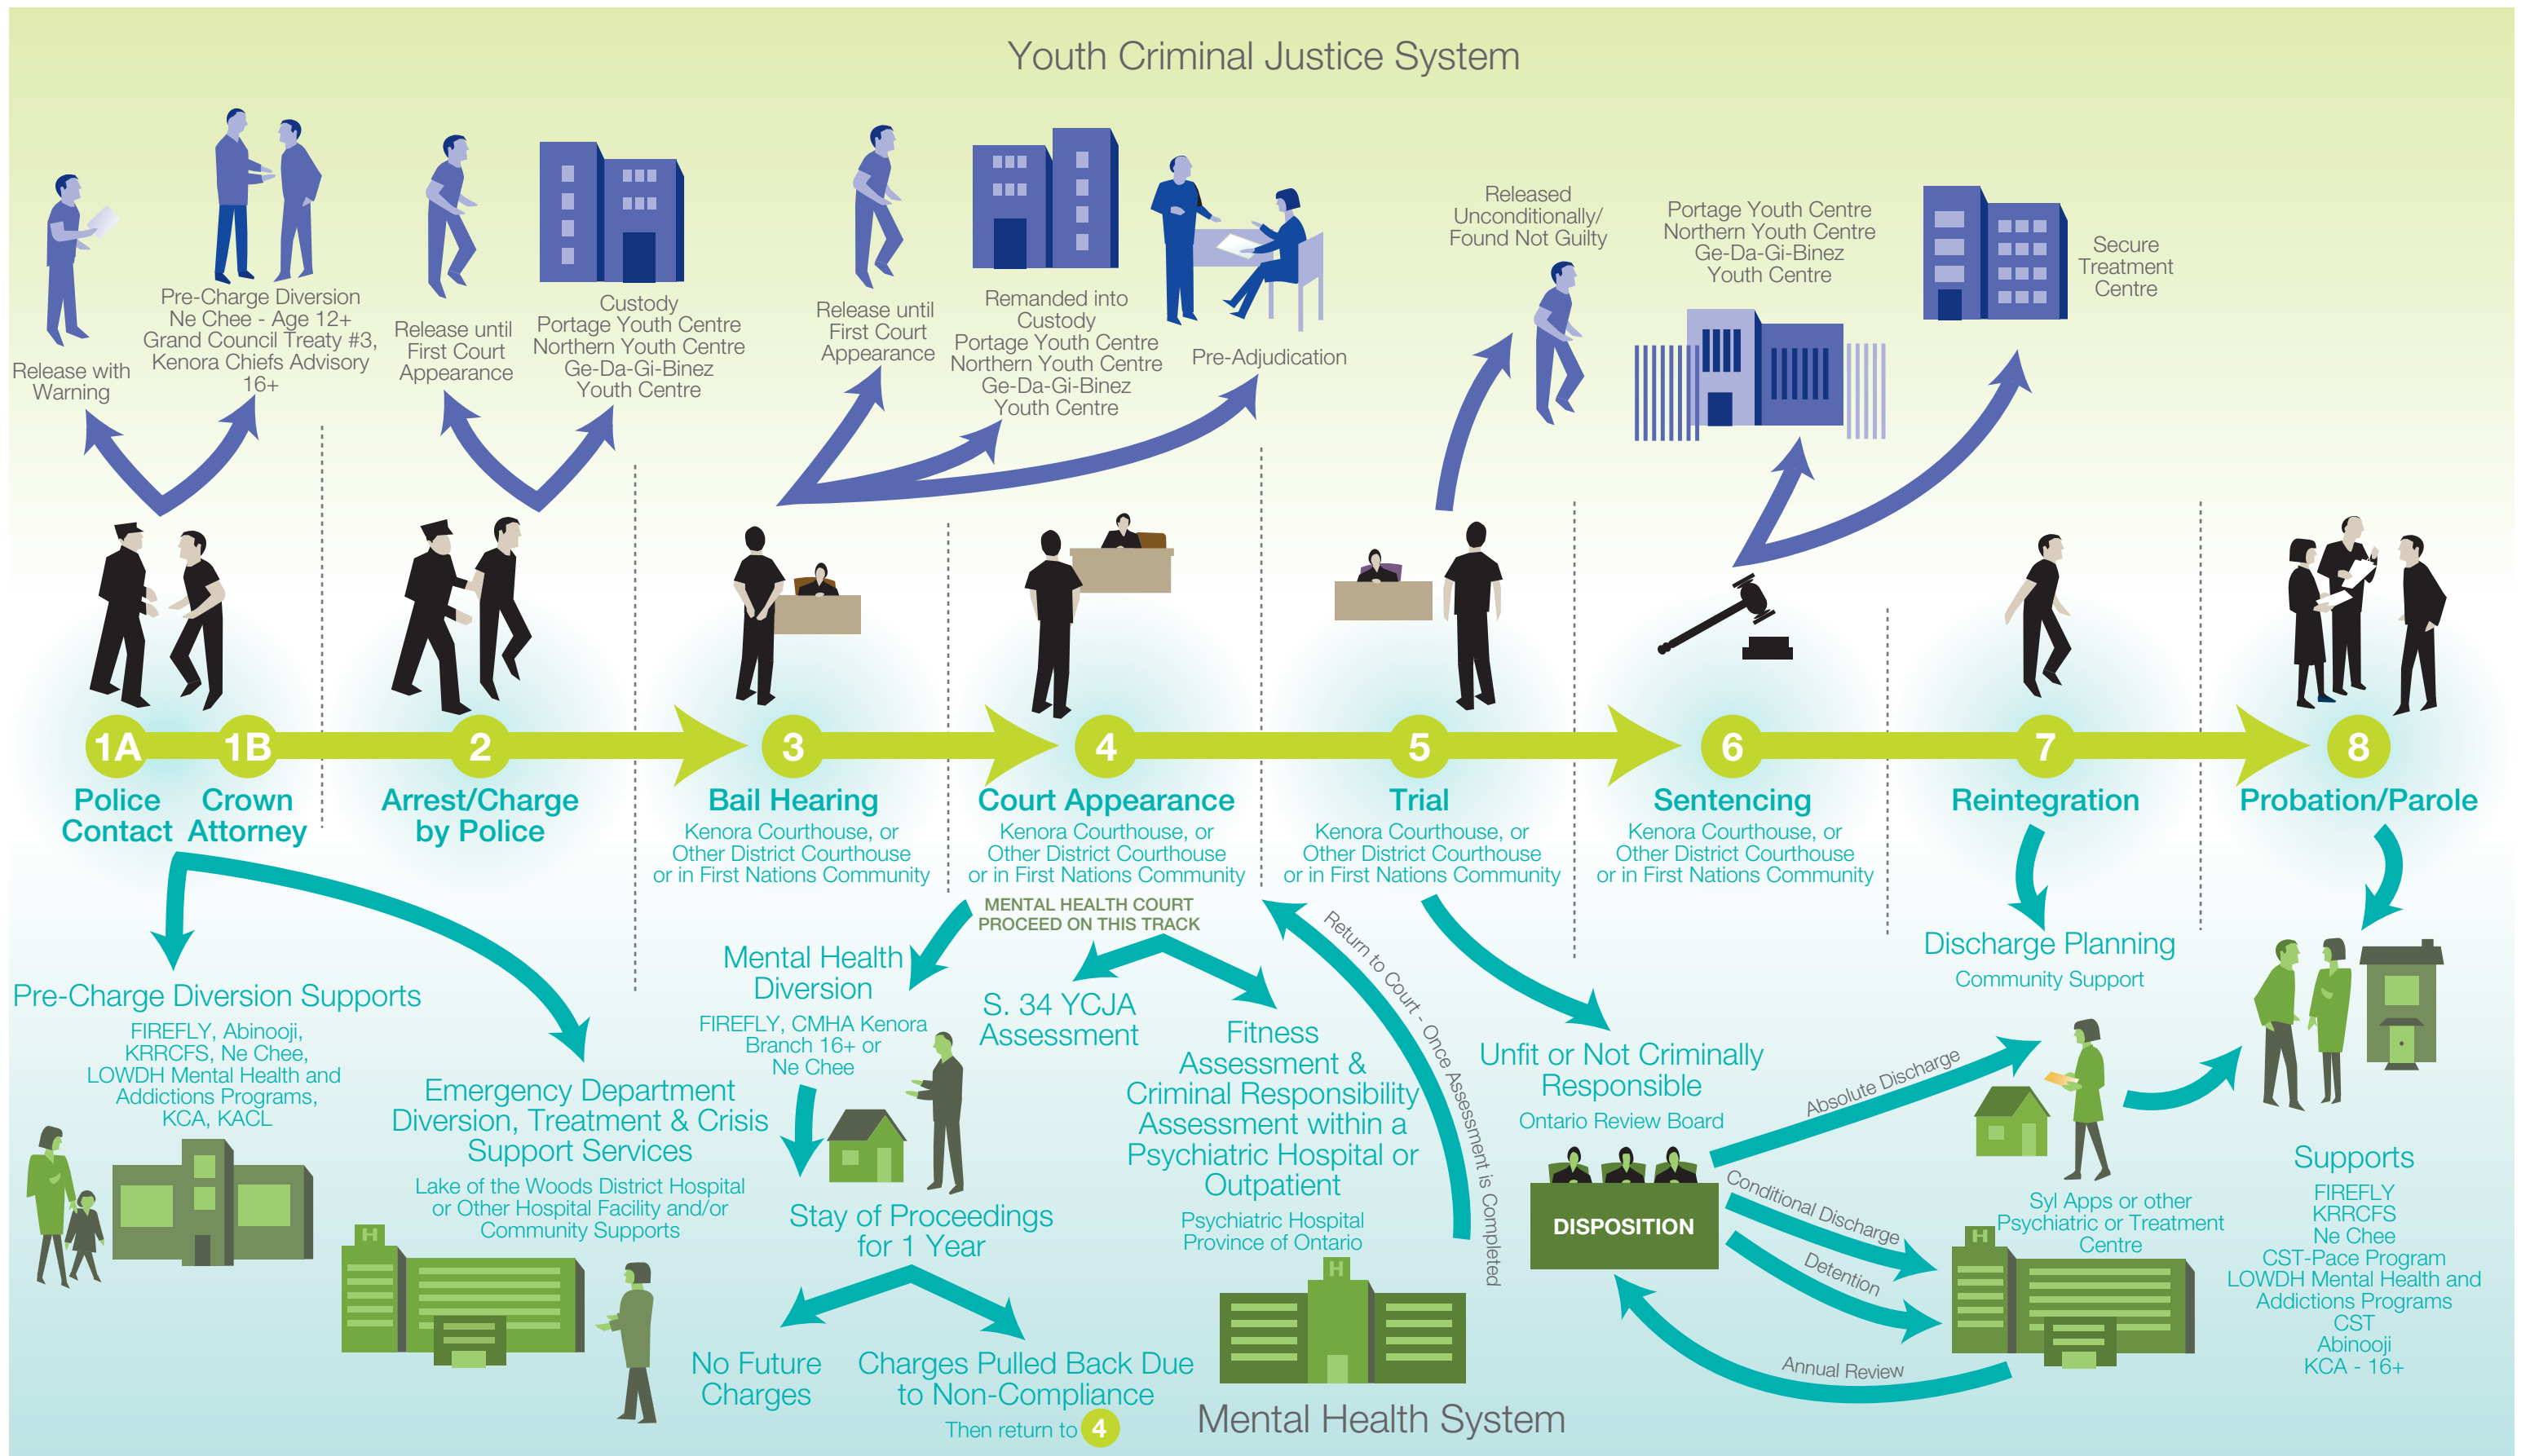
Youth Criminal Justice System

Release with Warning

Pre-Charge Diversion
Ne Chee - Age 12+
Grand Council Treaty #3,
Kenora Chiefs Advisory
16+

Release until First Court Appearance

Custody
Portage Youth Centre
Northern Youth Centre
Ge-Da-Gi-Binez
Youth Centre

Release until First Court Appearance

Remanded into Custody
Portage Youth Centre
Northern Youth Centre
Ge-Da-Gi-Binez
Youth Centre

Pre-Adjudication

Released Unconditionally/
Found Not Guilty

Portage Youth Centre
Northern Youth Centre
Ge-Da-Gi-Binez
Youth Centre

Secure Treatment Centre

1A Police Contact
1B Crown Attorney
2 Arrest/Charge by Police
3 Bail Hearing
Kenora Courthouse, or Other District Courthouse or in First Nations Community
4 Court Appearance
Kenora Courthouse, or Other District Courthouse or in First Nations Community
5 Trial
Kenora Courthouse, or Other District Courthouse or in First Nations Community
6 Sentencing
Kenora Courthouse, or Other District Courthouse or in First Nations Community
7 Reintegration
8 Probation/Parole

MENTAL HEALTH COURT PROCEED ON THIS TRACK

Pre-Charge Diversion Supports
FIREFLY, Abinooji, KRRCFS, Ne Chee, LOWDH Mental Health and Addictions Programs, KCA, KACL

Emergency Department Diversion, Treatment & Crisis Support Services
Lake of the Woods District Hospital or Other Hospital Facility and/or Community Supports

Mental Health Diversion
FIREFLY, CMHA Kenora Branch 16+ or Ne Chee

Stay of Proceedings for 1 Year

No Future Charges

Charges Pulled Back Due to Non-Compliance
Then return to 4

S. 34 YCJA Assessment

Fitness Assessment & Criminal Responsibility Assessment within a Psychiatric Hospital or Outpatient
Psychiatric Hospital Province of Ontario

Return to Court - Once Assessment is Completed

Unfit or Not Criminally Responsible
Ontario Review Board

DISPOSITION

Absolute Discharge
Conditional Discharge
Detention
Annual Review

Syl Apps or other Psychiatric or Treatment Centre

Discharge Planning
Community Support

Supports
FIREFLY
KRRCFS
Ne Chee
CST-Pace Program
LOWDH Mental Health and Addictions Programs
CST
Abinooji
KCA - 16+

Mental Health System